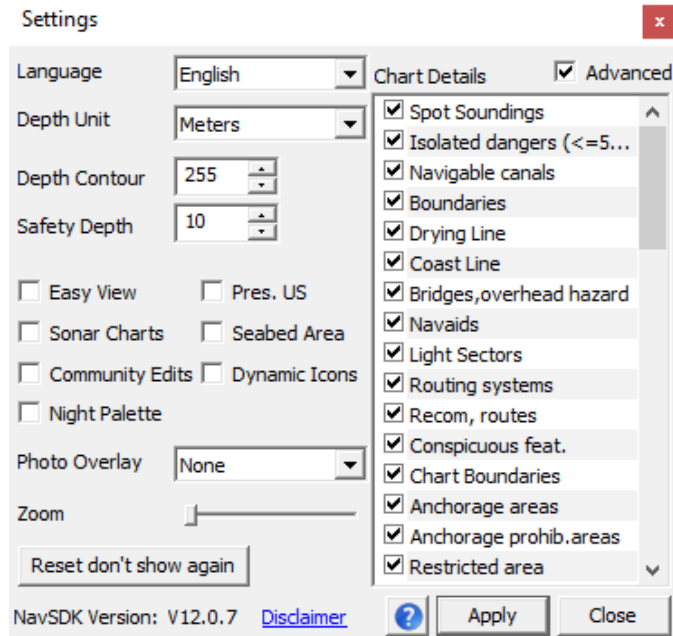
Settings

x

Language English

Depth Unit Meters

Depth Contour 255

Safety Depth 10

Easy View

Pres. US

Sonar Charts

Seabed Area

Community Edits

Dynamic Icons

Night Palette

Photo Overlay None

Zoom

Reset don't show again

Chart Details

Advanced

Spot Soundings
Isolated dangers (<=5...
Navigable canals
Boundaries
Drying Line
Coast Line
Bridges,overhead hazard
Navaids
Light Sectors
Routing systems
Recom, routes
Conspicuous feat.
Chart Boundaries
Anchorage areas
Anchorage prohib.areas
Restricted area

NavSDK Version: V12.0.7 Disclaimer

?

Apply

Close